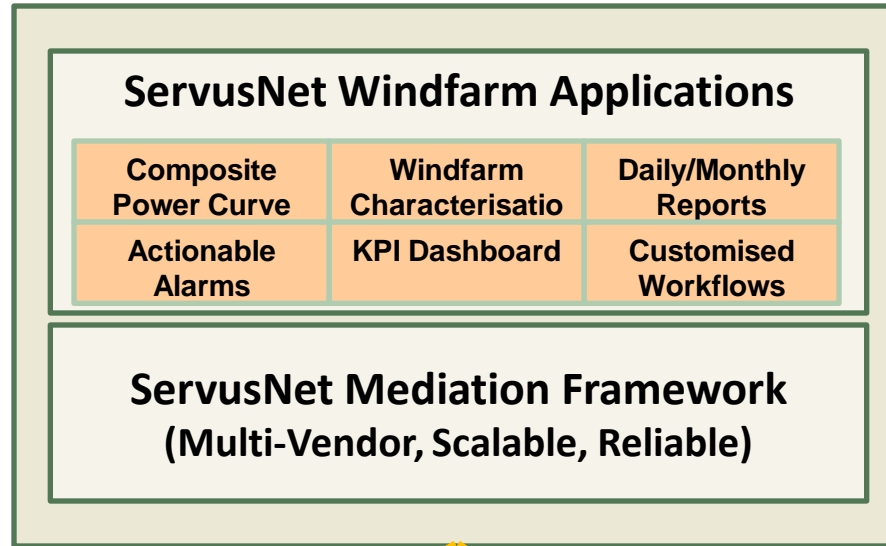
ServusNet Windfarm Applications

| Composite Power Curve | Windfarm Characterisatio | Daily/Monthly Reports |
|---|---|---|
| Actionable Alarms | KPI Dashboard | Customised Workflows |

ServusNet Mediation Framework
(Multi-Vendor, Scalable, Reliable)